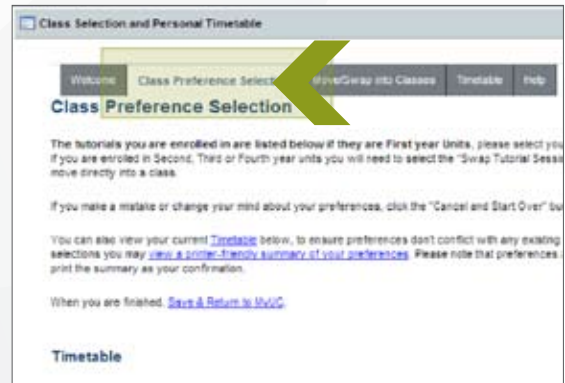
Class Selection and Personal Timetable

Welcome | Class Preference Select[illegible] | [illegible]Move/Swap into Classes | Timetable | Help

Class Preference Selection

The tutorials you are enrolled in are listed below if they are First year Units, please select you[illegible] If you are enrolled in Second, Third or Fourth year units you will need to select the "Swap Tutorial Sess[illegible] move directly into a class.

If you make a mistake or change your mind about your preferences, click the "Cancel and Start Over" bu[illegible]

You can also view your current Timetable below, to ensure preferences don't conflict with any existing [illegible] selections you may view a printer-friendly summary of your preferences. Please note that preferences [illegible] print the summary as your confirmation.

When you are finished, Save & Return to MyUC.

Timetable